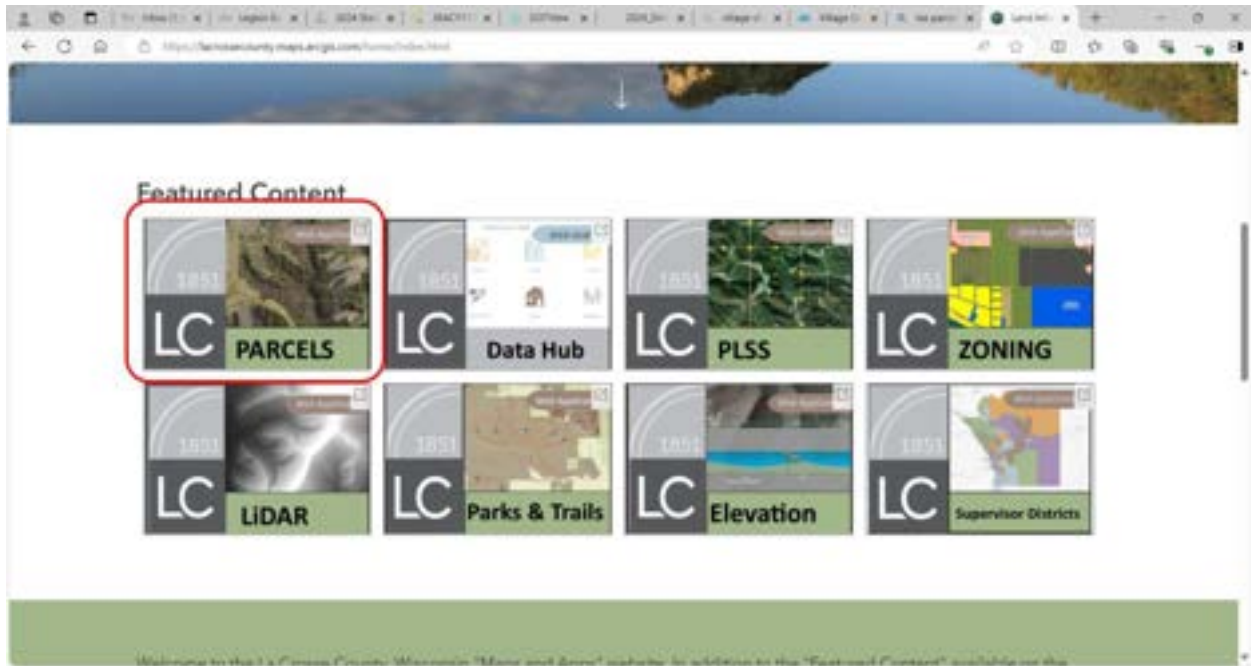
https://lacrossecounty.maps.arcgis.com/home/index.html

Featured Content

1851
LC
PARCELS

1851
LC
Data Hub

1851
LC
PLSS

1851
LC
ZONING

1851
LC
LiDAR

1851
LC
Parks & Trails

1851
LC
Elevation

1851
LC
Supervisor Districts

Welcome to the La Crosse County, Wisconsin "Maps and Apps" website. In addition to the "Featured Content" available on the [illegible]